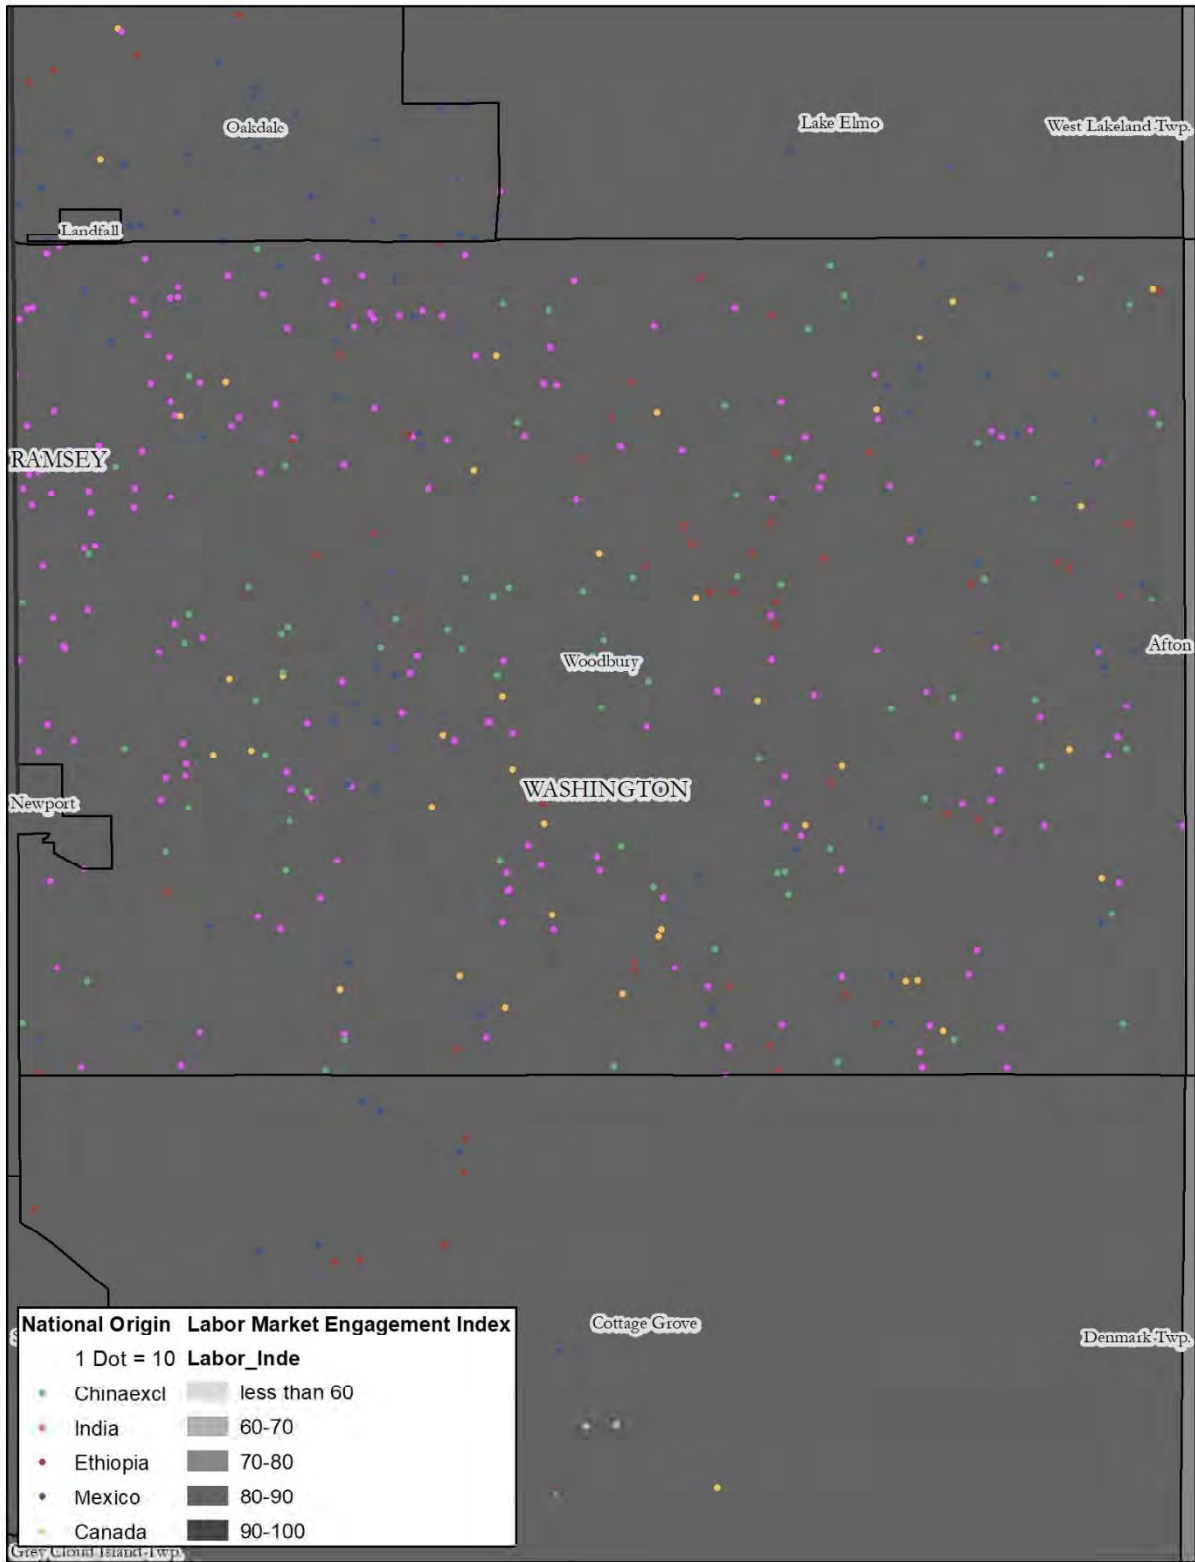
Oakdale

Lake Elmo

West Lakeland Twp.

Landfall

RAMSEY

Woodbury

Afton

Newport

WASHINGTON

Cottage Grove

Denmark Twp.

Grey Cloud Island Twp.

| National Origin | Labor Market Engagement Index |
|---|---|
| 1 Dot = 10 | Labor_Inde |
| Chinaexcl | less than 60 |
| India | 60-70 |
| Ethiopia | 70-80 |
| Mexico | 80-90 |
| Canada | 90-100 |